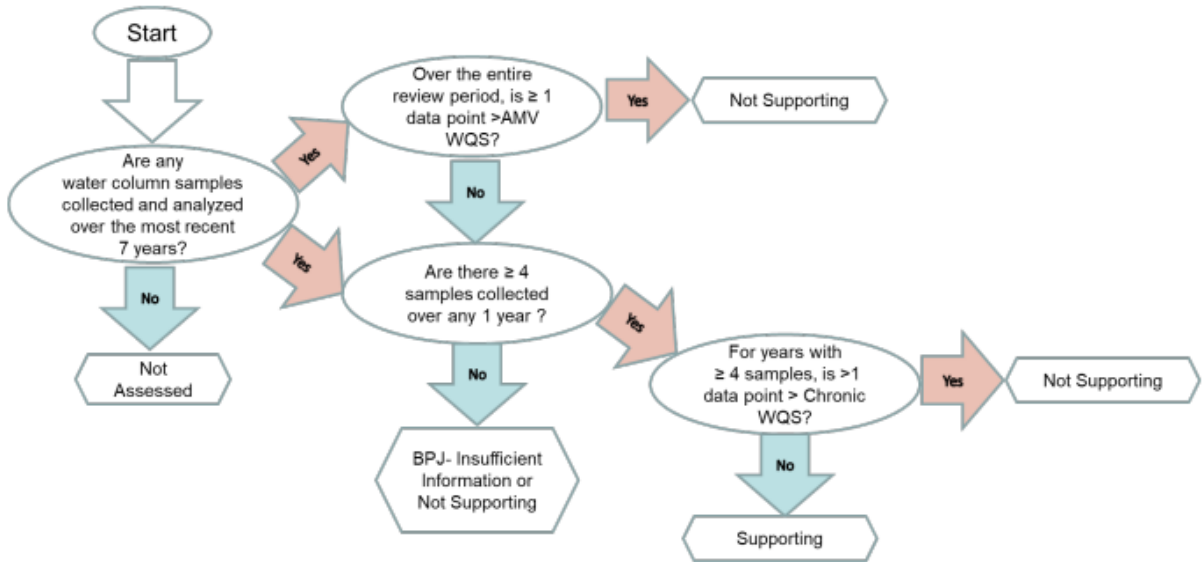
Start

Are any water column samples collected and analyzed over the most recent 7 years?

Yes

Over the entire review period, is ≥ 1 data point >AMV WQS?

Yes

Not Supporting

No

Yes

Are there ≥ 4 samples collected over any 1 year ?

No

Not Assessed

No

BPJ- Insufficient Information or Not Supporting

Yes

For years with ≥ 4 samples, is >1 data point > Chronic WQS?

Yes

Not Supporting

No

Supporting